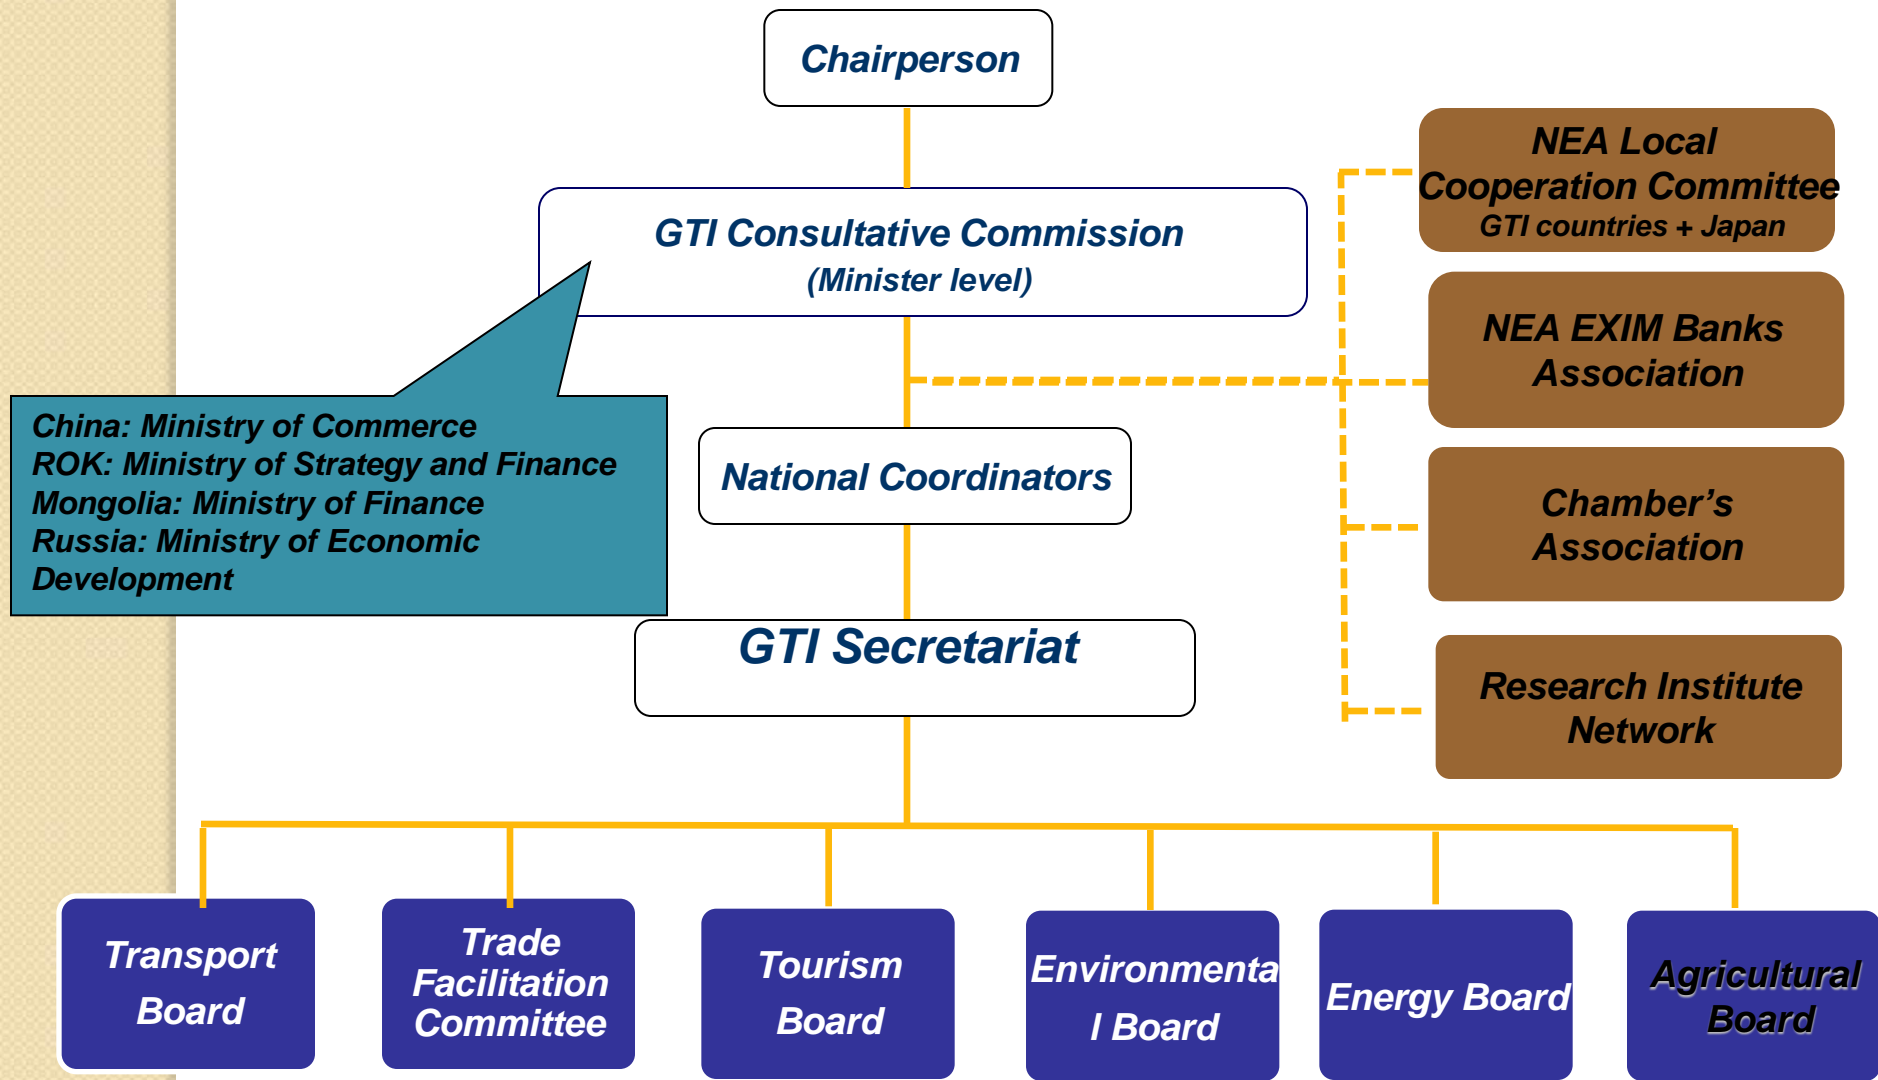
Chairperson

GTI Consultative Commission
(Minister level)

China: Ministry of Commerce
ROK: Ministry of Strategy and Finance
Mongolia: Ministry of Finance
Russia: Ministry of Economic Development

National Coordinators

GTI Secretariat

NEA Local Cooperation Committee
GTI countries + Japan

NEA EXIM Banks Association

Chamber's Association

Research Institute Network

Transport Board

Trade Facilitation Committee

Tourism Board

Environmental Board

Energy Board

Agricultural Board